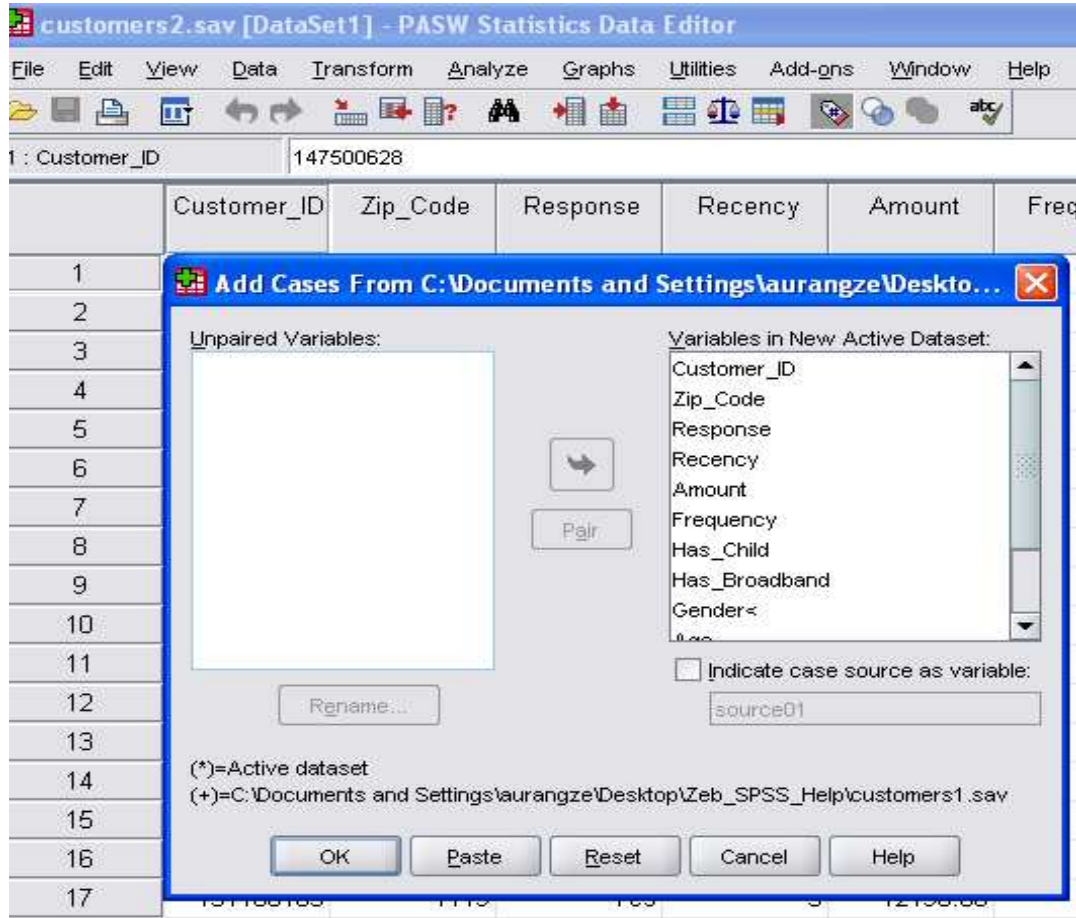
customers2.sav [DataSet1] - PASW Statistics Data Editor

File Edit View Data Transform Analyze Graphs Utilities Add-ons Window Help

1 : Customer_ID 147500628

| | Customer_ID | Zip_Code | Response | Recency | Amount | Freq |
|---|---|---|---|---|---|---|
| 1 | | | | | | |
| 2 | | | | | | |
| 3 | | | | | | |
| 4 | | | | | | |
| 5 | | | | | | |
| 6 | | | | | | |
| 7 | | | | | | |
| 8 | | | | | | |
| 9 | | | | | | |
| 10 | | | | | | |
| 11 | | | | | | |
| 12 | | | | | | |
| 13 | | | | | | |
| 14 | | | | | | |
| 15 | | | | | | |
| 16 | | | | | | |
| 17 | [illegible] | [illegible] | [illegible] | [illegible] | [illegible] | |

Add Cases From C:\Documents and Settings\aurangze\Deskto...

Unpaired Variables:

Pair

Rename...

Variables in New Active Dataset:
Customer_ID
Zip_Code
Response
Recency
Amount
Frequency
Has_Child
Has_Broadband
Gender<
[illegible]

Indicate case source as variable:
source01

(*)=Active dataset
(+)=C:\Documents and Settings\aurangze\Desktop\Zeb_SPSS_Help\customers1.sav

OK Paste Reset Cancel Help